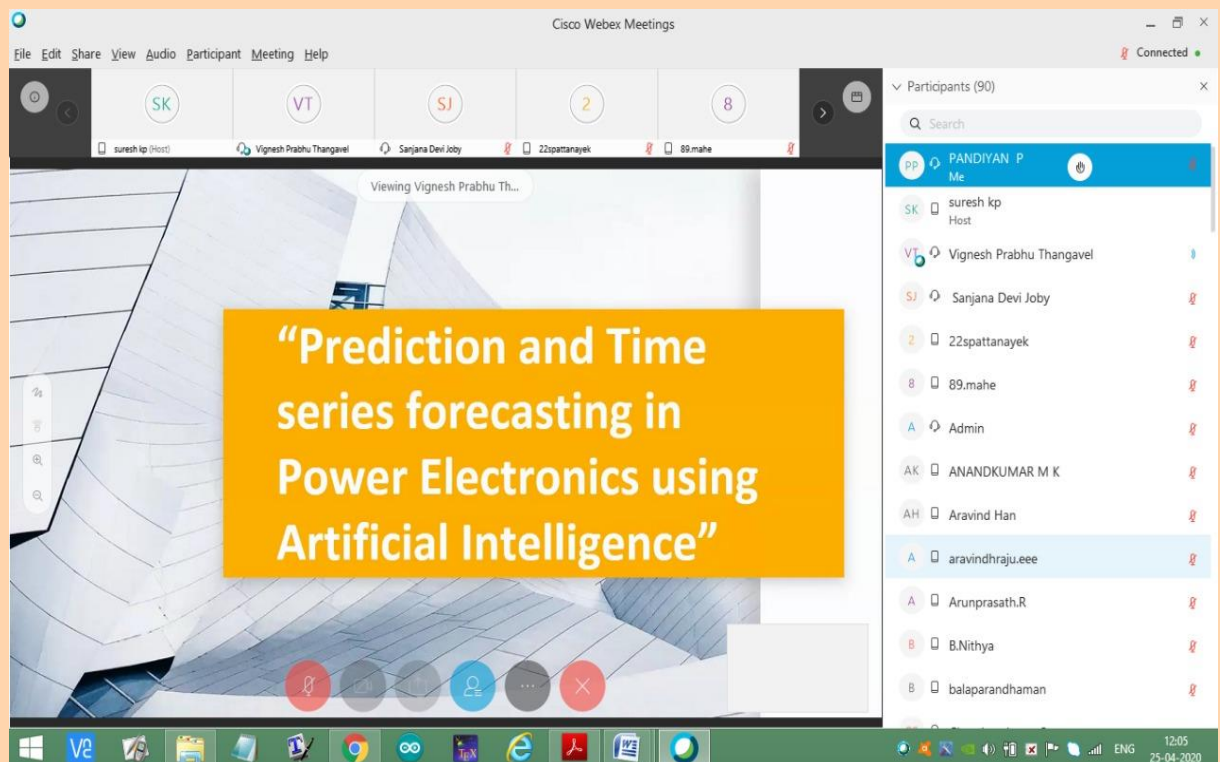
Cisco Webex Meetings

File Edit Share View Audio Participant Meeting Help

Connected

SK
suresh kp (Host)

VT
Vignesh Prabhu Thangavel

SJ
Sanjana Devi Joby

2
22spattanayek

8
89.mahe

Viewing Vignesh Prabhu Th...

“Prediction and Time series forecasting in Power Electronics using Artificial Intelligence”

Participants (90)

Search

PP PANDIYAN P
Me

SK suresh kp
Host

VT Vignesh Prabhu Thangavel

SJ Sanjana Devi Joby

2 22spattanayek

8 89.mahe

A Admin

AK ANANDKUMAR M K

AH Aravind Han

A aravindhraju.eee

A Arunprasath.R

B B.Nithya

B balaparandhaman

ENG 12:05 25-04-2020